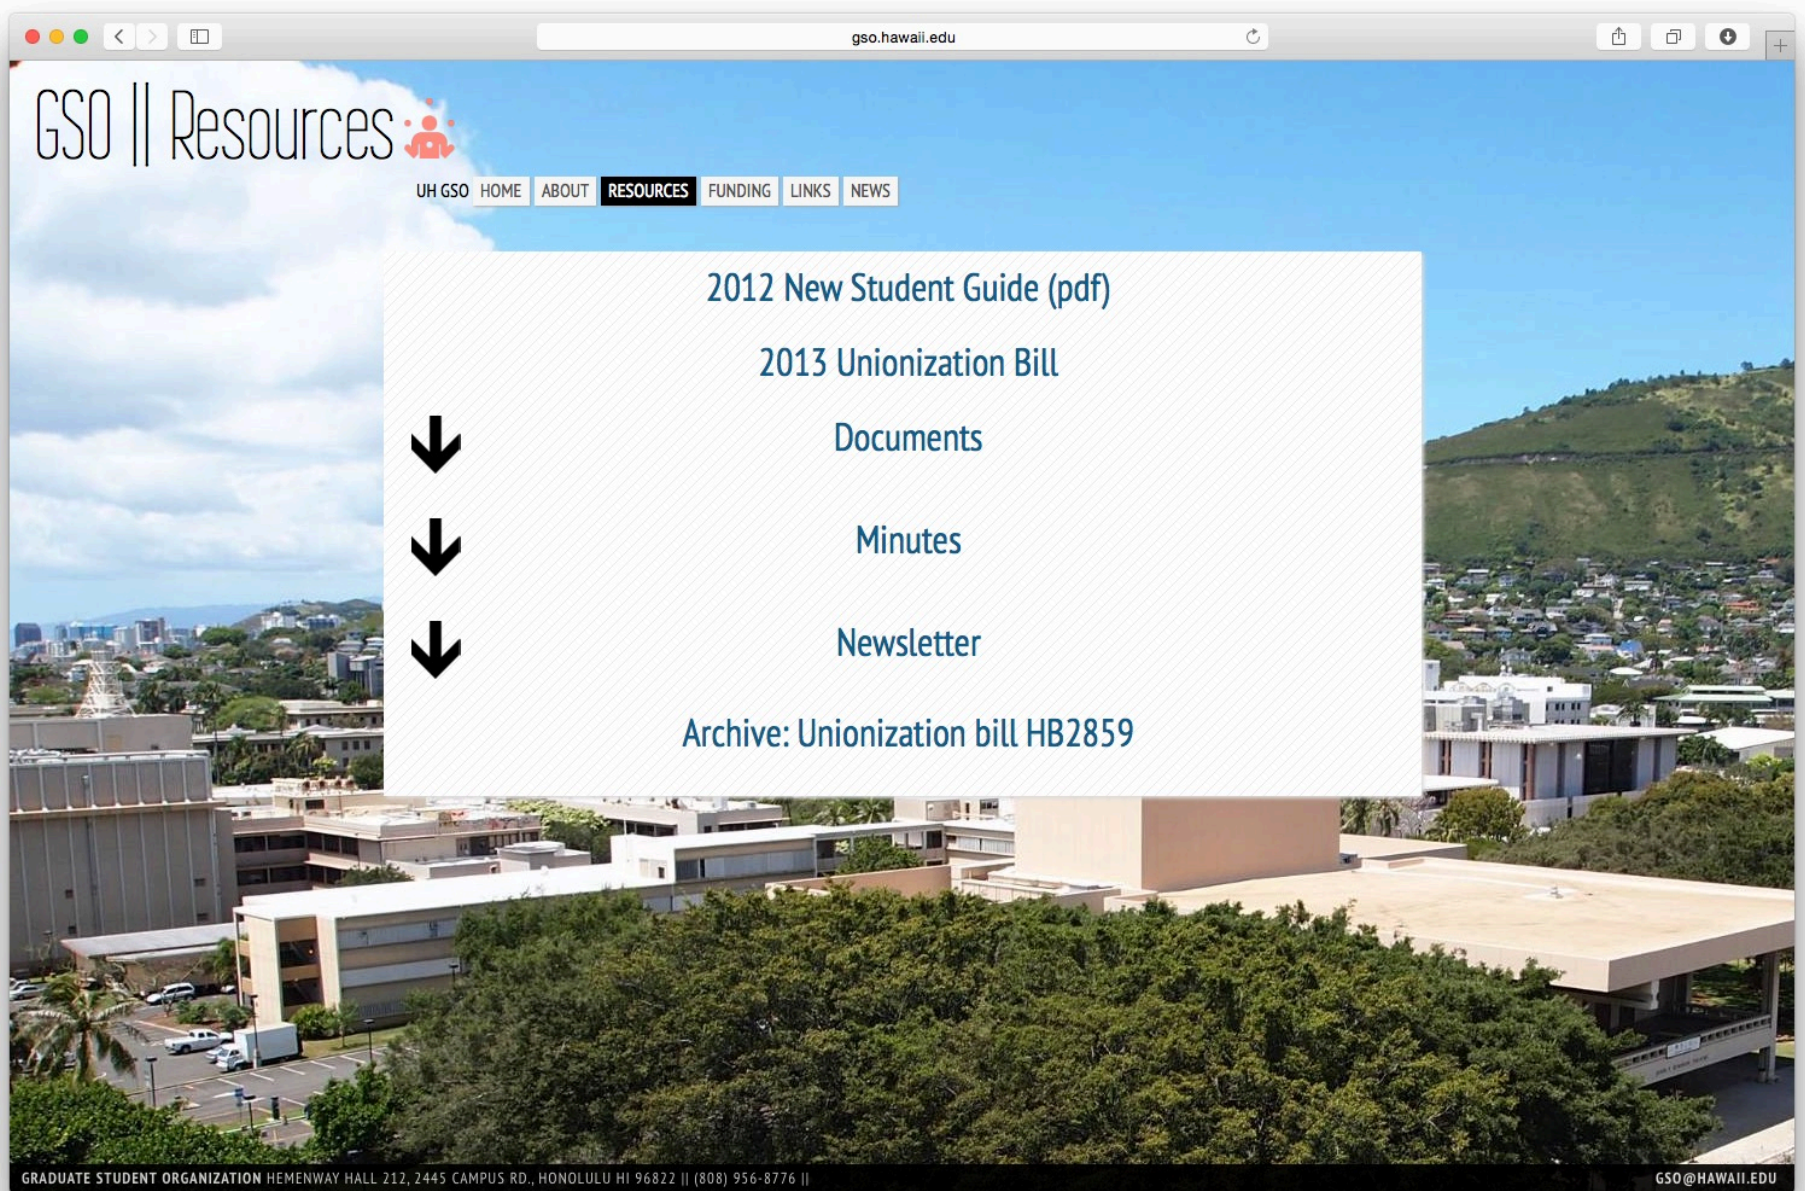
gso.hawaii.edu

GSO || Resources

UH GSO HOME ABOUT RESOURCES FUNDING LINKS NEWS

2012 New Student Guide (pdf)

2013 Unionization Bill

Documents

Minutes

Newsletter

Archive: Unionization bill HB2859

GRADUATE STUDENT ORGANIZATION HEMENWAY HALL 212, 2445 CAMPUS RD., HONOLULU HI 96822 || (808) 956-8776 || GSO@HAWAII.EDU